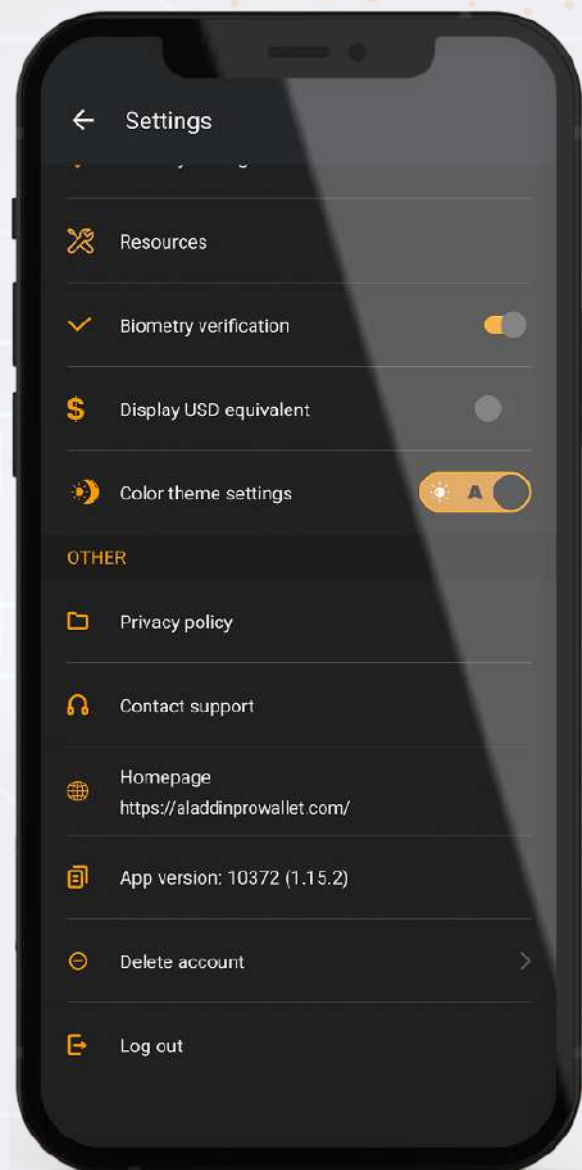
Settings

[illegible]

Resources

Biometry verification

Display USD equivalent

Color theme settings

A

OTHER

Privacy policy

Contact support

Homepage
https://aladdinprowallet.com/

App version: 10372 (1.15.2)

Delete account

Log out